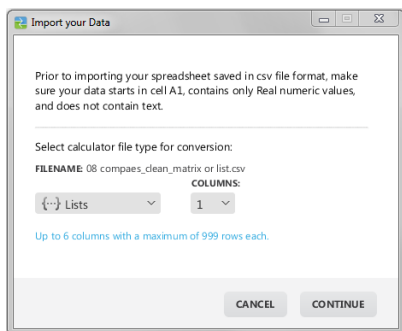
Import your Data

Prior to importing your spreadsheet saved in csv file format, make sure your data starts in cell A1, contains only Real numeric values, and does not contain text.

Select calculator file type for conversion:

FILENAME: 08 compaes_clean_matrix or list.csv

COLUMNS:

{···} Lists

1

Up to 6 columns with a maximum of 999 rows each.

CANCEL

CONTINUE